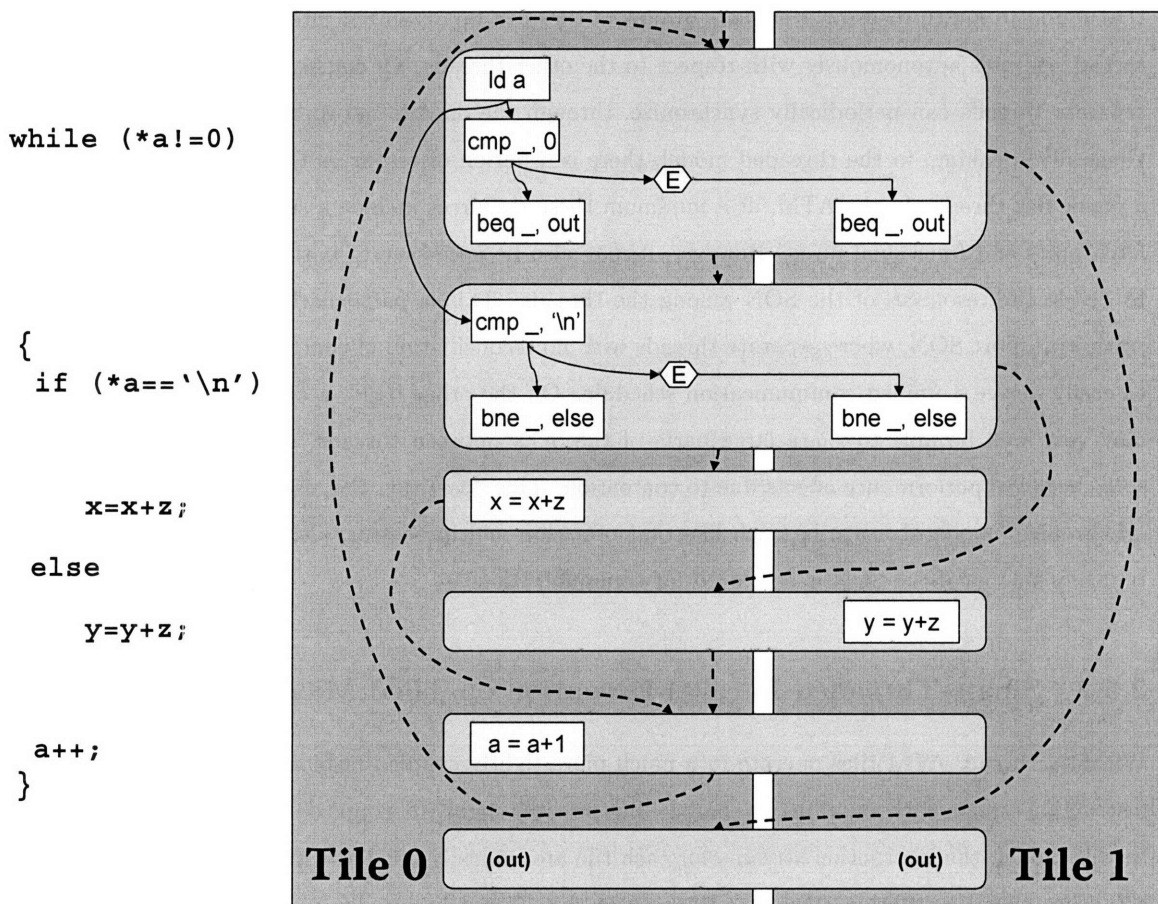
while (*a!=0)

{
if (*a=='\n')

x=x+z;

else

y=y+z;

a++;
}

ld a

cmp _, 0

E

beq _, out

beq _, out

cmp _, '\n'

E

bne _, else

bne _, else

x = x+z

y = y+z

a = a+1

Tile 0

(out)

(out)

Tile 1